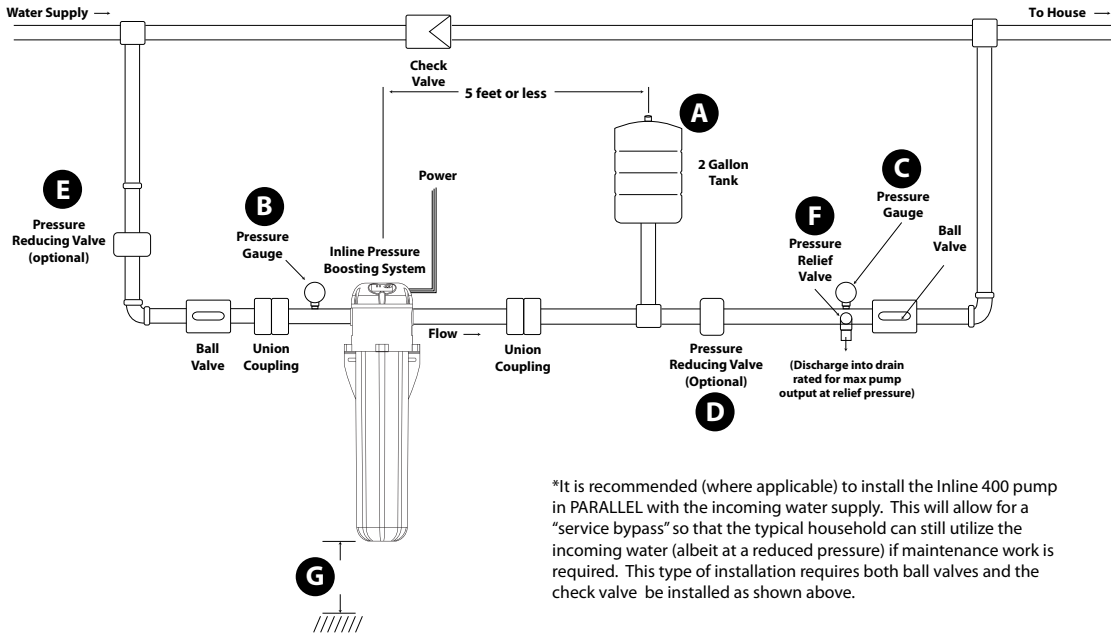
Water Supply →

To House →

Check Valve

5 feet or less

A

2 Gallon Tank

Power

E

Pressure Reducing Valve (optional)

B

Pressure Gauge

Inline Pressure Boosting System

C

Pressure Gauge

F

Pressure Relief Valve

Ball Valve

Flow →

Ball Valve

Union Coupling

Union Coupling

Pressure Reducing Valve (Optional)

D

(Discharge into drain rated for max pump output at relief pressure)

G

*It is recommended (where applicable) to install the Inline 400 pump in PARALLEL with the incoming water supply. This will allow for a "service bypass" so that the typical household can still utilize the incoming water (albeit at a reduced pressure) if maintenance work is required. This type of installation requires both ball valves and the check valve be installed as shown above.